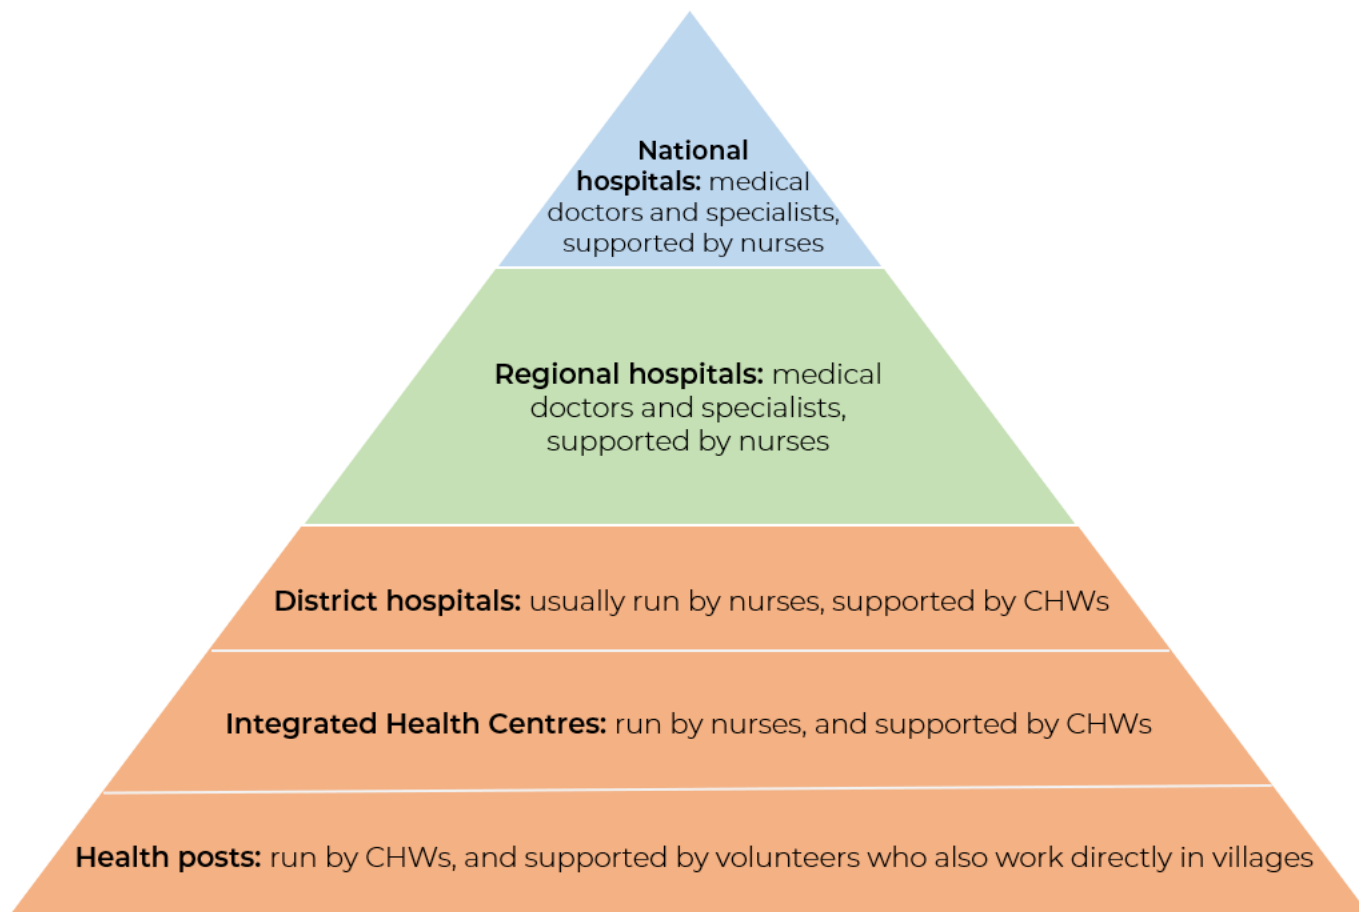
National hospitals: medical doctors and specialists, supported by nurses

Regional hospitals: medical doctors and specialists, supported by nurses

District hospitals: usually run by nurses, supported by CHWs

Integrated Health Centres: run by nurses, and supported by CHWs

Health posts: run by CHWs, and supported by volunteers who also work directly in villages